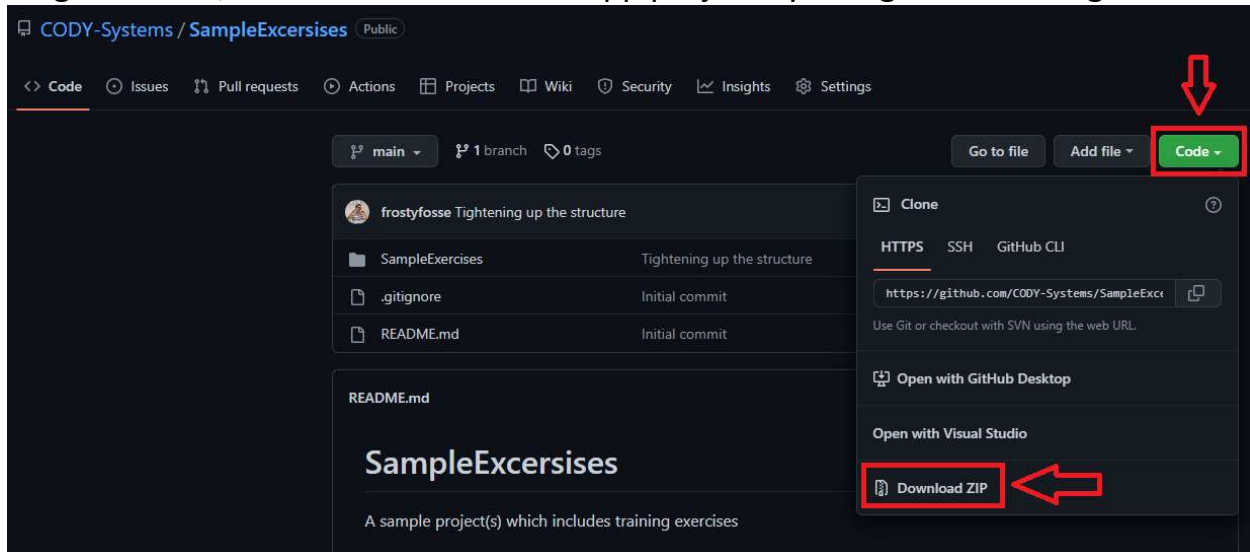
CODY-Systems / SampleExcersises Public

Code Issues Pull requests Actions Projects Wiki Security Insights Settings

main 1 branch 0 tags

Go to file Add file Code

frostyfosse Tightening up the structure

| | |
|---|---|
| SampleExercises | Tightening up the structure |
| .gitignore | Initial commit |
| README.md | Initial commit |

README.md

SampleExcersises

A sample project(s) which includes training exercises

Clone

HTTPS SSH GitHub CLI

https://github.com/CODY-Systems/SampleExc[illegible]

Use Git or checkout with SVN using the web URL.

Open with GitHub Desktop

Open with Visual Studio

Download ZIP